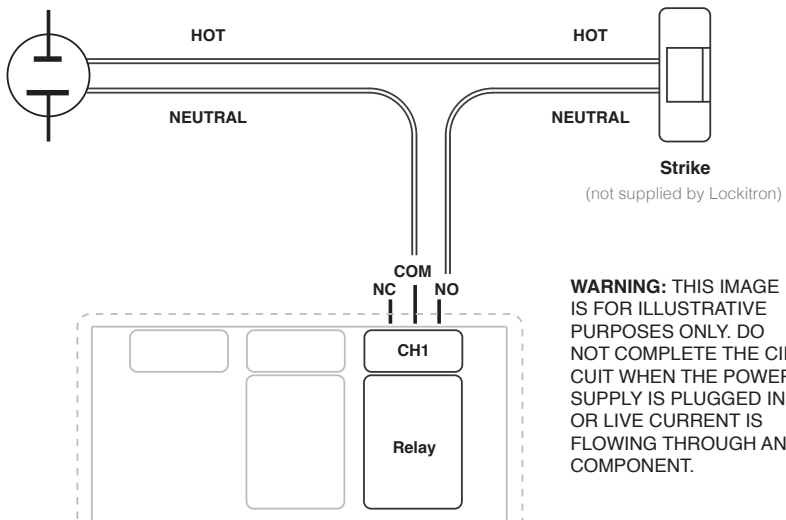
HOT

HOT

NEUTRAL

NEUTRAL

Strike
(not supplied by Lockitron)

COM
NC
NO

CH1

Relay

WARNING: THIS IMAGE IS FOR ILLUSTRATIVE PURPOSES ONLY. DO NOT COMPLETE THE CI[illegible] CUIT WHEN THE POWER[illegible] SUPPLY IS PLUGGED IN OR LIVE CURRENT IS FLOWING THROUGH AN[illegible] COMPONENT.